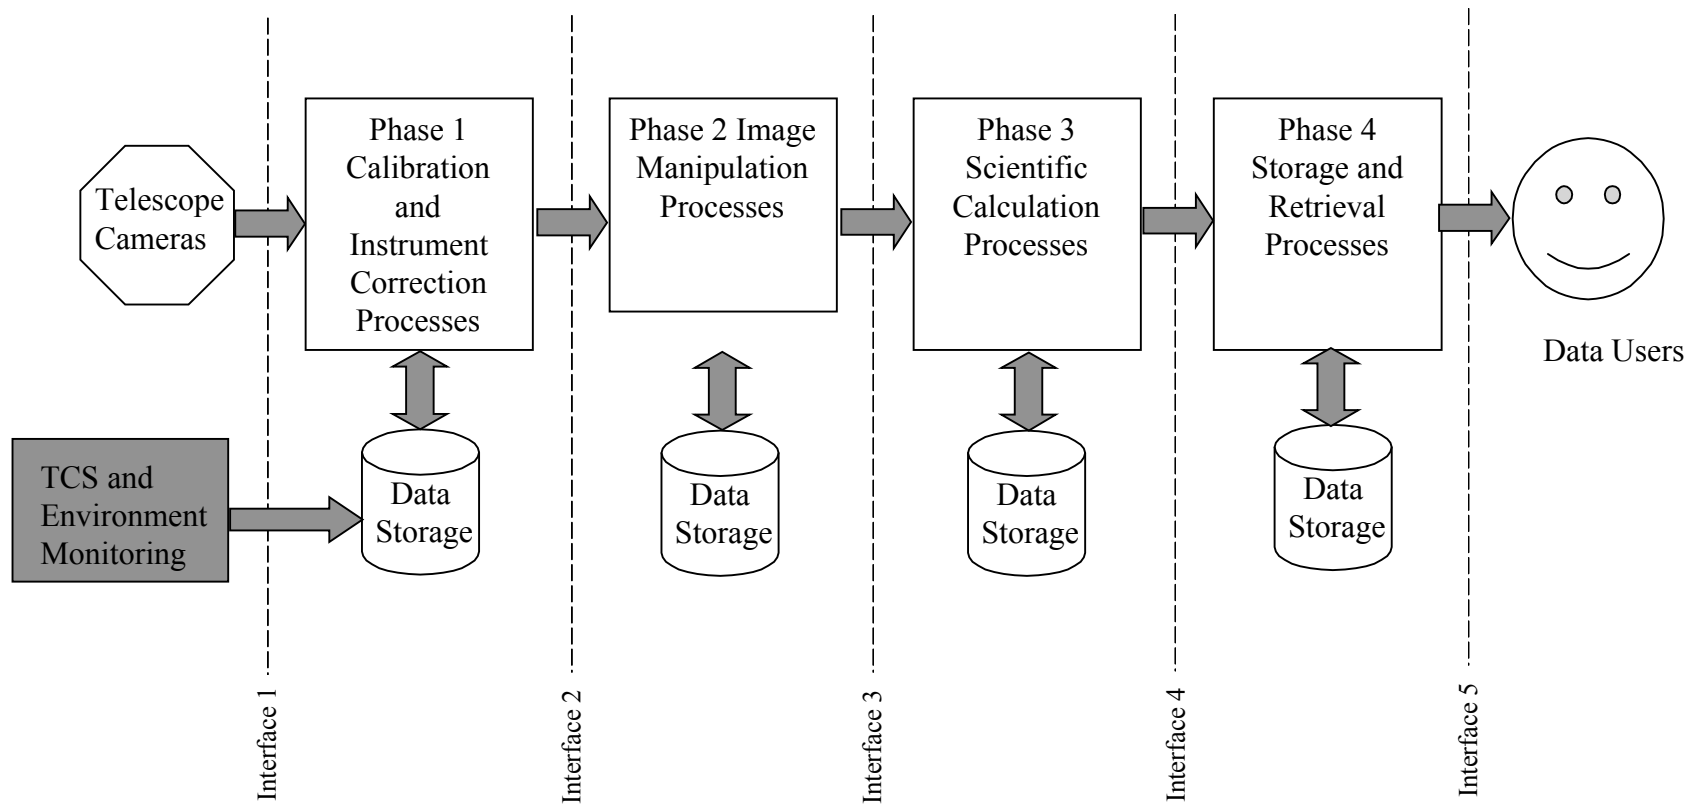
Telescope Cameras

Phase 1 Calibration and Instrument Correction Processes

Phase 2 Image Manipulation Processes

Phase 3 Scientific Calculation Processes

Phase 4 Storage and Retrieval Processes

Data Users

TCS and Environment Monitoring

Data Storage

Data Storage

Data Storage

Data Storage

Interface 1

Interface 2

Interface 3

Interface 4

Interface 5